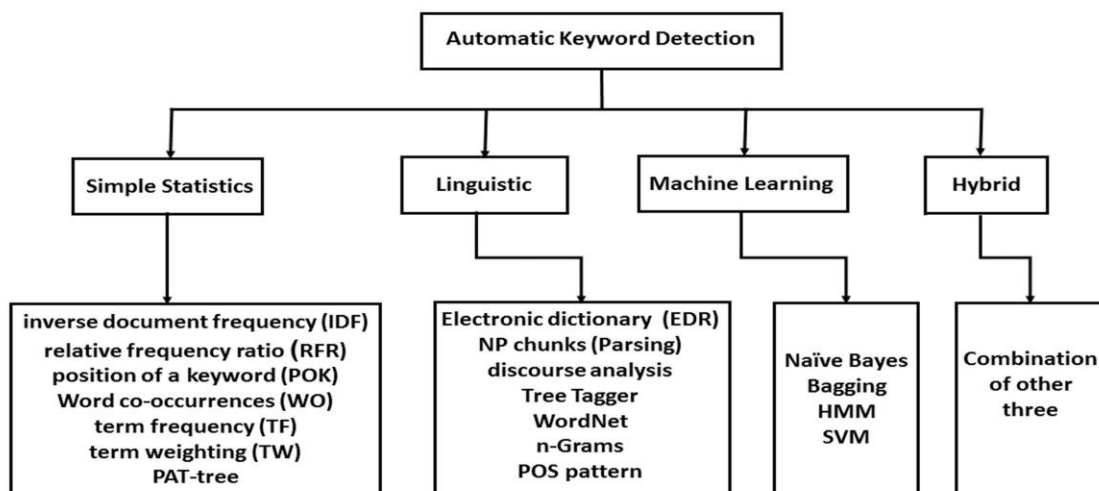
Automatic Keyword Detection

Simple Statistics

Linguistic

Machine Learning

Hybrid

inverse document frequency (IDF)
relative frequency ratio (RFR)
position of a keyword (POK)
Word co-occurrences (WO)
term frequency (TF)
term weighting (TW)
PAT-tree

Electronic dictionary (EDR)
NP chunks (Parsing)
discourse analysis
Tree Tagger
WordNet
n-Grams
POS pattern

Naïve Bayes
Bagging
HMM
SVM

Combination of other three